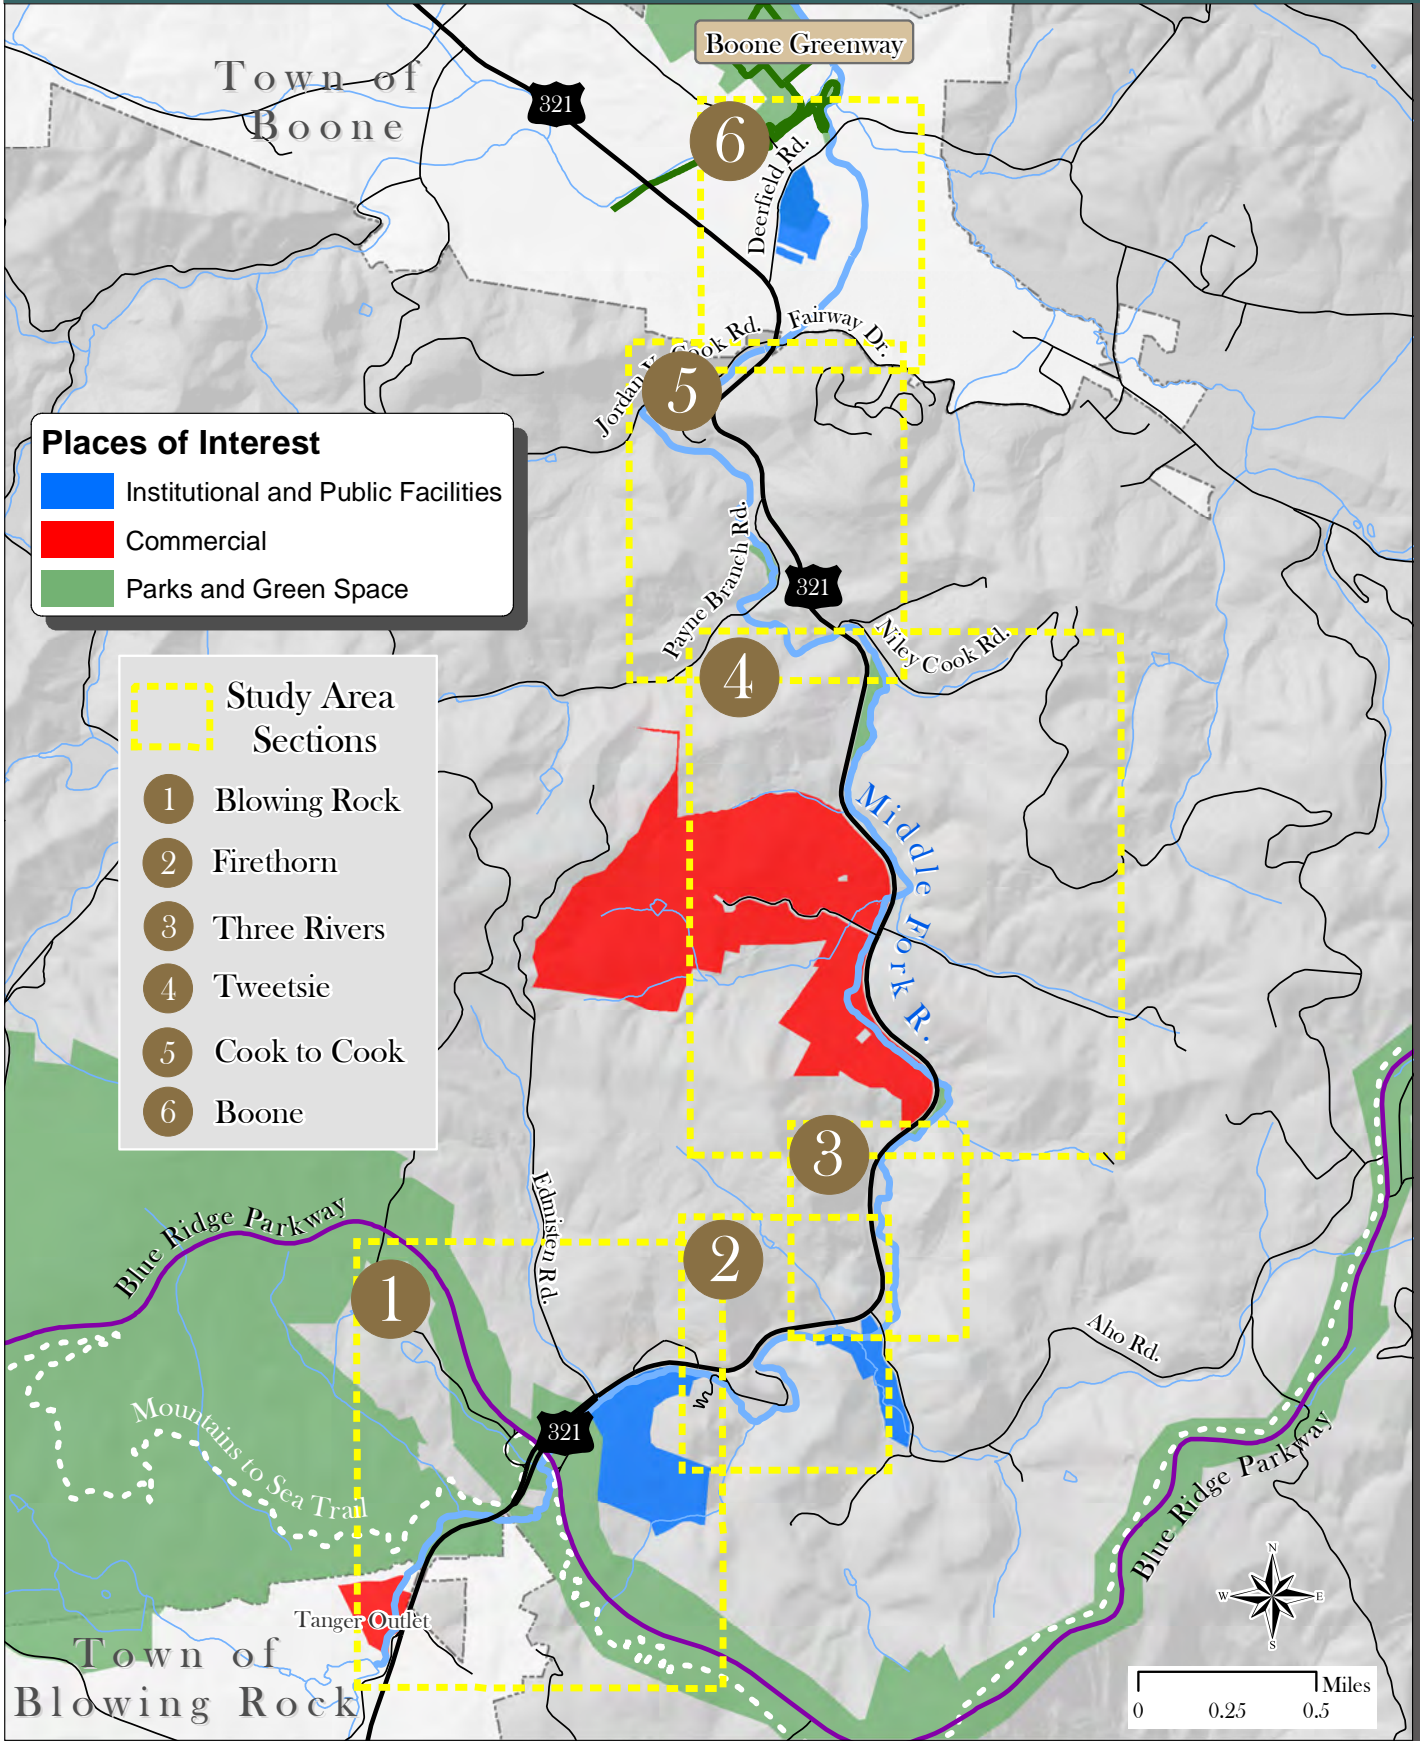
Boone Greenway

Town of Boone

321

6

Deerfield Rd.

Jordan Cook Rd.

Fairway Dr.

5

Places of Interest

Institutional and Public Facilities

Commercial

Parks and Green Space

Payne Branch Rd.

321

Niley Cook Rd.

4

Study Area Sections

1 Blowing Rock

2 Firethorn

3 Three Rivers

4 Tweetsie

5 Cook to Cook

6 Boone

Middle Fork R.

3

Blue Ridge Parkway

Edmisten Rd.

2

1

Aho Rd.

Mountains to Sea Trail

321

Blue Ridge Parkway

Tanger Outlet

Town of Blowing Rock

N

W

E

S

Miles

0 0.25 0.5